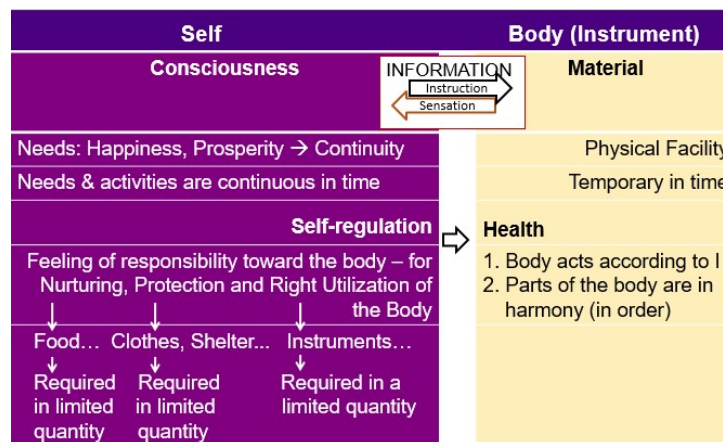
| Self | Body (Instrument) |
|---|---|
| Consciousness | Material |
| Needs: Happiness, Prosperity → Continuity | Physical Facility |
| Needs & activities are continuous in time | Temporary in time |
| Self-regulation | Health |
| Feeling of responsibility toward the body – for Nurturing, Protection and Right Utilization of the Body | 1. Body acts according to I<br>2. Parts of the body are in harmony (in order) |
| Food… Clothes, Shelter... Instruments…<br>Required in limited quantity · Required in limited quantity · Required in a limited quantity | |

INFORMATION
Instruction
Sensation